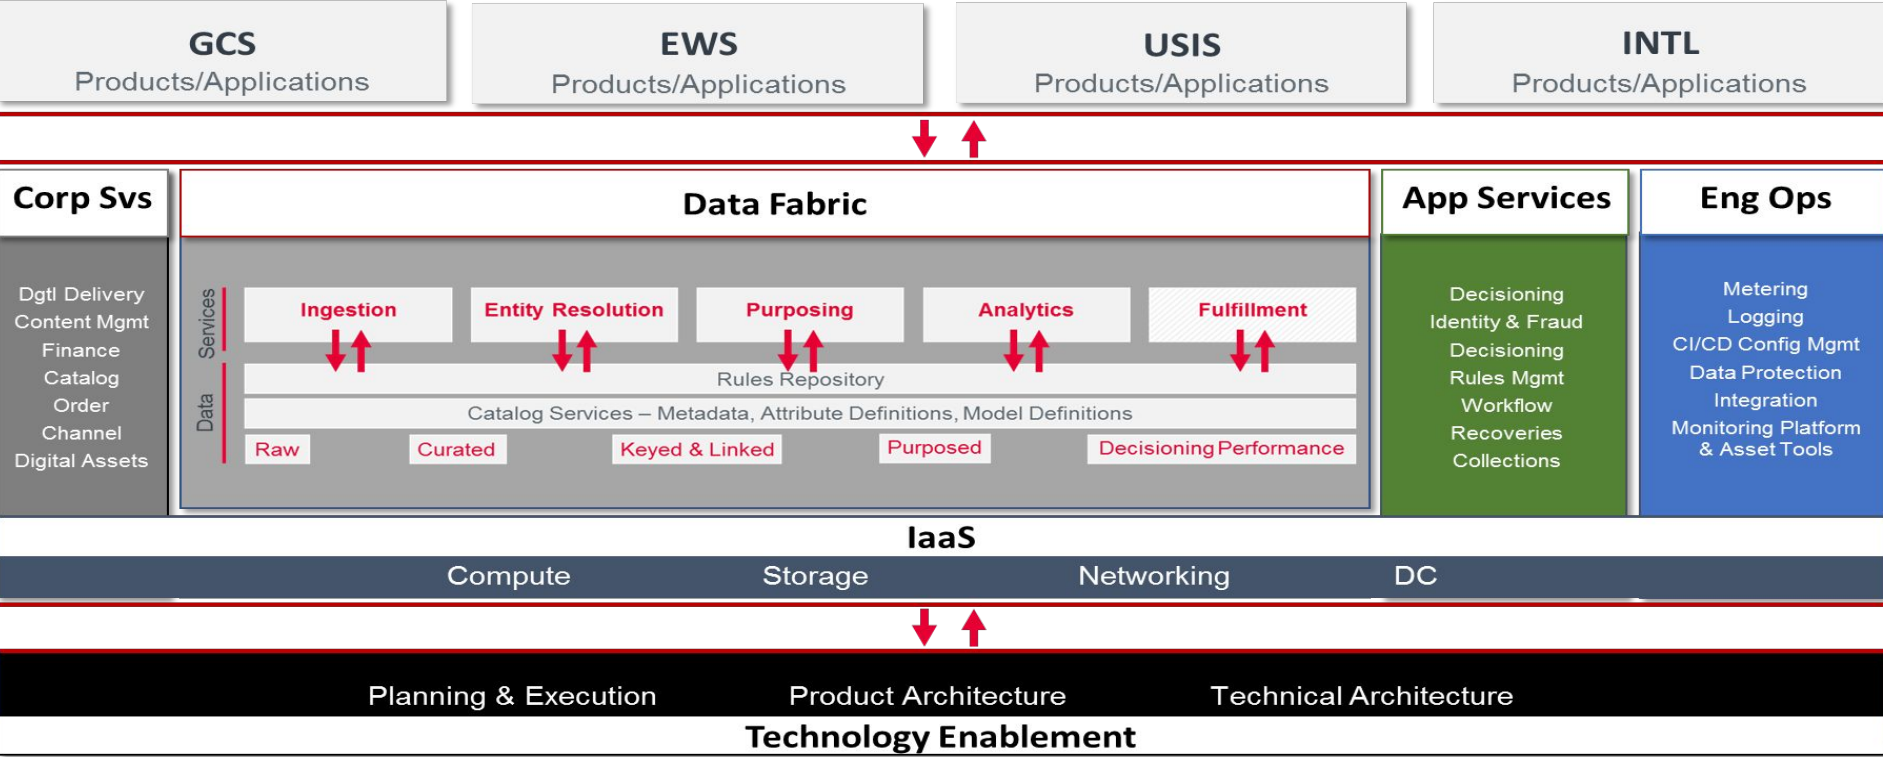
GCS
Products/Applications

EWS
Products/Applications

USIS
Products/Applications

INTL
Products/Applications

Corp Svs

Dgtl Delivery
Content Mgmt
Finance
Catalog
Order
Channel
Digital Assets

Data Fabric

Services

Ingestion

Entity Resolution

Purposing

Analytics

Fulfillment

Data

Rules Repository

Catalog Services – Metadata, Attribute Definitions, Model Definitions

Raw

Curated

Keyed & Linked

Purposed

Decisioning Performance

App Services

Decisioning
Identity & Fraud
Decisioning
Rules Mgmt
Workflow
Recoveries
Collections

Eng Ops

Metering
Logging
CI/CD Config Mgmt
Data Protection
Integration
Monitoring Platform & Asset Tools

IaaS

Compute

Storage

Networking

DC

Planning & Execution

Product Architecture

Technical Architecture

Technology Enablement